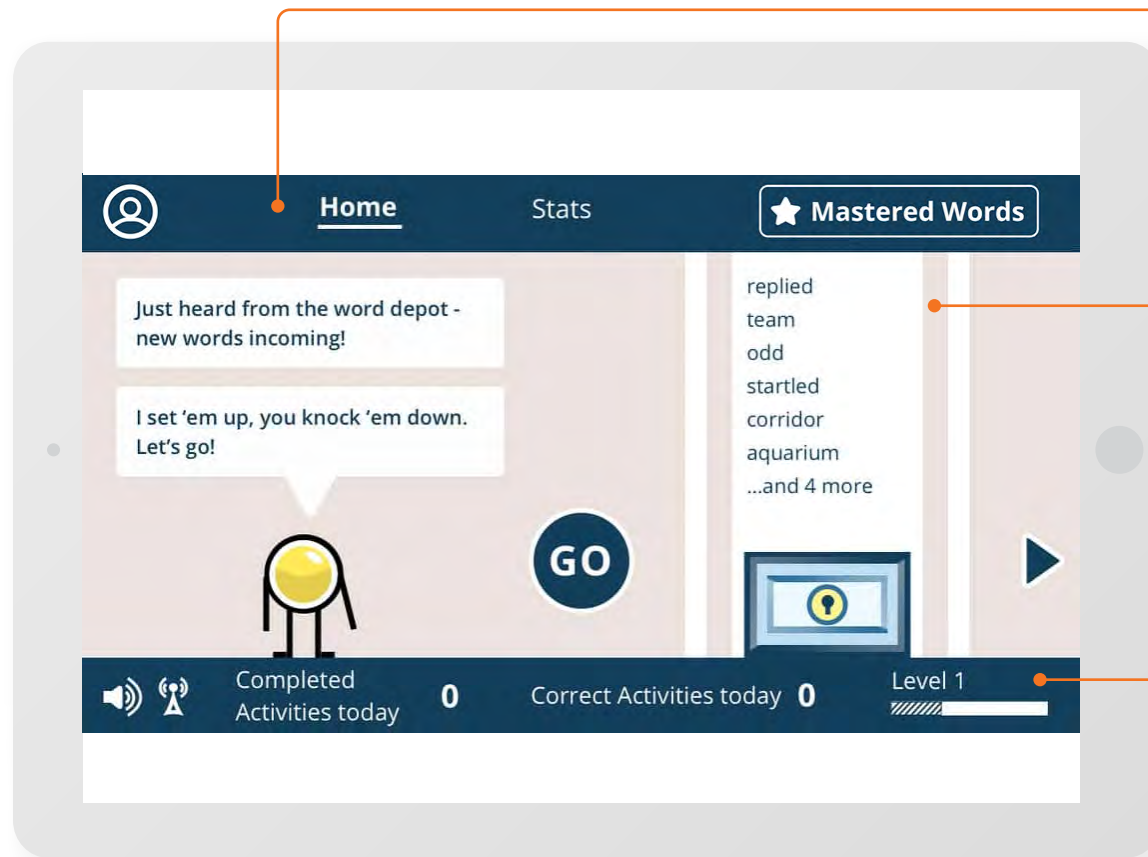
Home

Stats

Mastered Words

Just heard from the word depot - new words incoming!

I set 'em up, you knock 'em down. Let's go!

GO

replied
team
odd
startled
corridor
aquarium
...and 4 more

Completed Activities today 0

Correct Activities today 0

Level 1